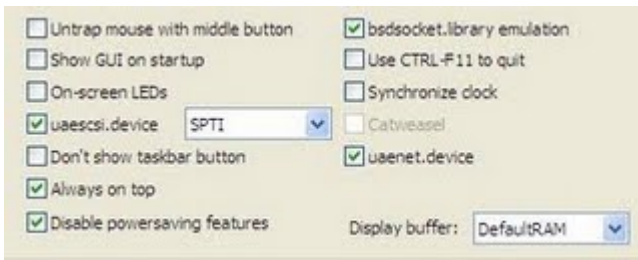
Untrap mouse with middle button
Show GUI on startup
On-screen LEDs
uaescsi.device SPTI
Don't show taskbar button
Always on top
Disable powersaving features

bsdsocket.library emulation
Use CTRL-F11 to quit
Synchronize clock
Catweasel
uaenet.device

Display buffer: DefaultRAM